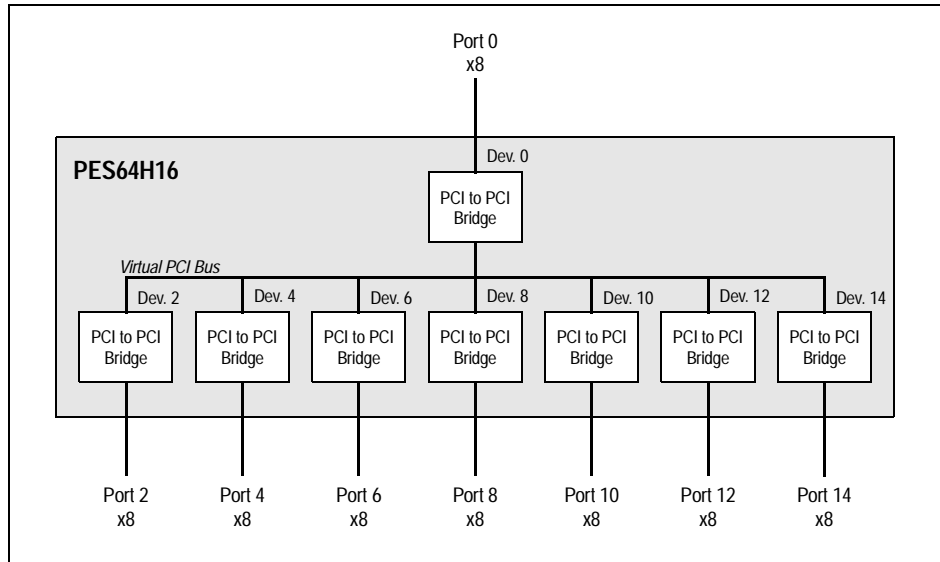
Port 0
x8

PES64H16

Dev. 0

PCI to PCI Bridge

Virtual PCI Bus

Dev. 2

Dev. 4

Dev. 6

Dev. 8

Dev. 10

Dev. 12

Dev. 14

PCI to PCI Bridge

PCI to PCI Bridge

PCI to PCI Bridge

PCI to PCI Bridge

PCI to PCI Bridge

PCI to PCI Bridge

PCI to PCI Bridge

Port 2
x8

Port 4
x8

Port 6
x8

Port 8
x8

Port 10
x8

Port 12
x8

Port 14
x8